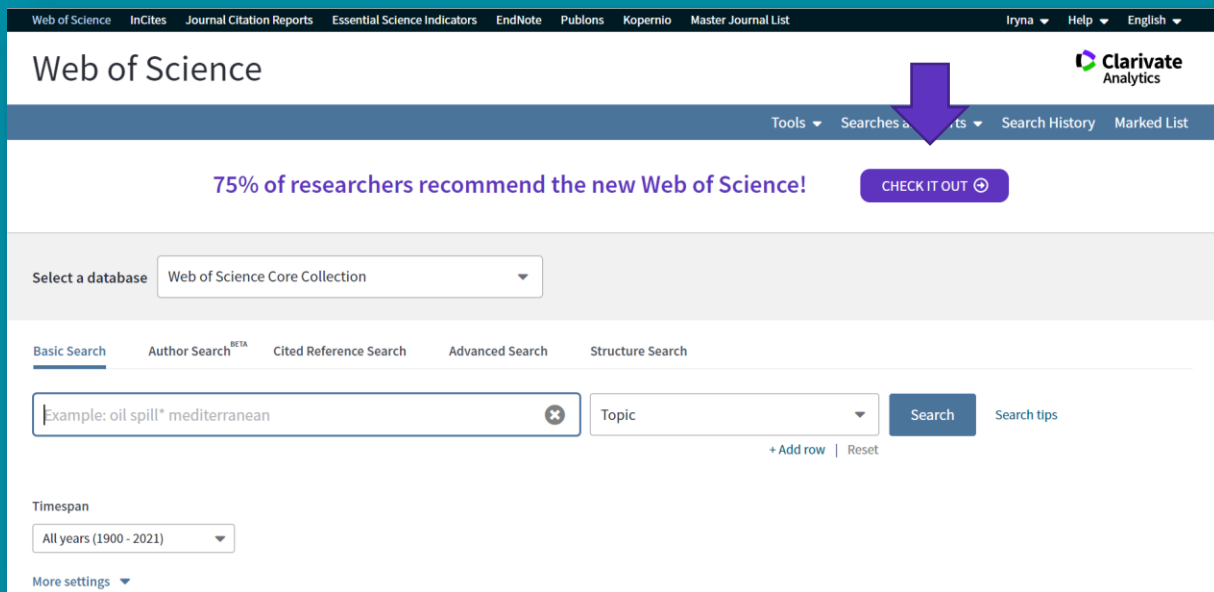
Web of Science InCites Journal Citation Reports Essential Science Indicators EndNote Publons Kopernio Master Journal List Iryna Help English

Web of Science

Clarivate Analytics

Tools Searches a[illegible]ts Search History Marked List

75% of researchers recommend the new Web of Science!

CHECK IT OUT

Select a database Web of Science Core Collection

Basic Search Author Search BETA Cited Reference Search Advanced Search Structure Search

Example: oil spill* mediterranean

Topic

Search

Search tips

+ Add row | Reset

Timespan

All years (1900 - 2021)

More settings